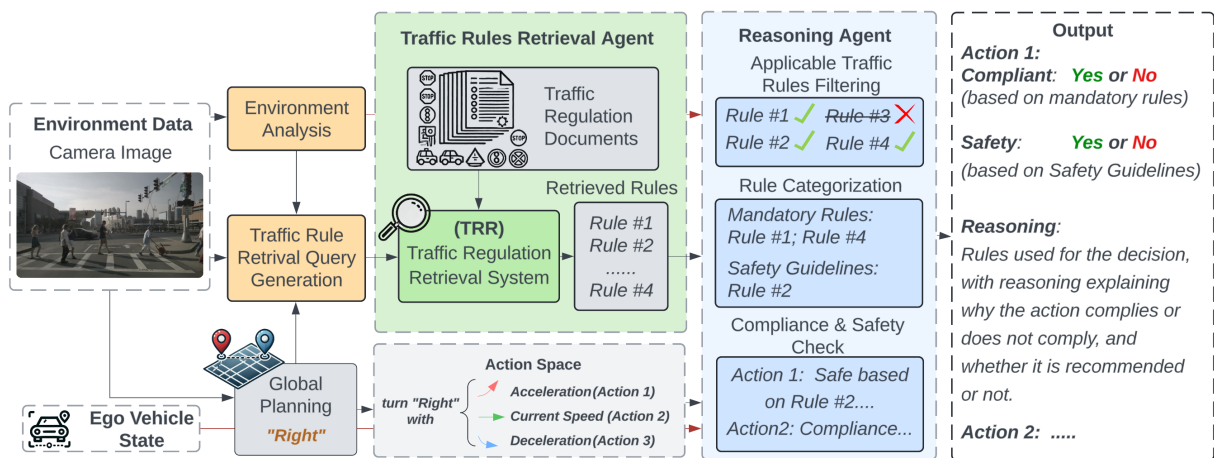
Environment Data
Camera Image

Environment Analysis

Traffic Rule Retrival Query Generation

Ego Vehicle State

Global Planning
"Right"

Traffic Rules Retrieval Agent

Traffic Regulation Documents

STOP

Retrieved Rules

(TRR)
Traffic Regulation Retrieval System

Rule #1
Rule #2
......
Rule #4

Action Space

turn "Right" with

Acceleration(Action 1)
Current Speed (Action 2)
Deceleration(Action 3)

Reasoning Agent

Applicable Traffic Rules Filtering

Rule #1 ✓ Rule #3 ✗
Rule #2 ✓ Rule #4 ✓

Rule Categorization

Mandatory Rules:
Rule #1; Rule #4

Safety Guidelines:
Rule #2

Compliance & Safety Check

Action 1: Safe based on Rule #2....
Action2: Compliance...

Output

Action 1:
Compliant: Yes or No
(based on mandatory rules)

Safety: Yes or No
(based on Safety Guidelines)

Reasoning:
Rules used for the decision, with reasoning explaining why the action complies or does not comply, and whether it is recommended or not.

Action 2: .....